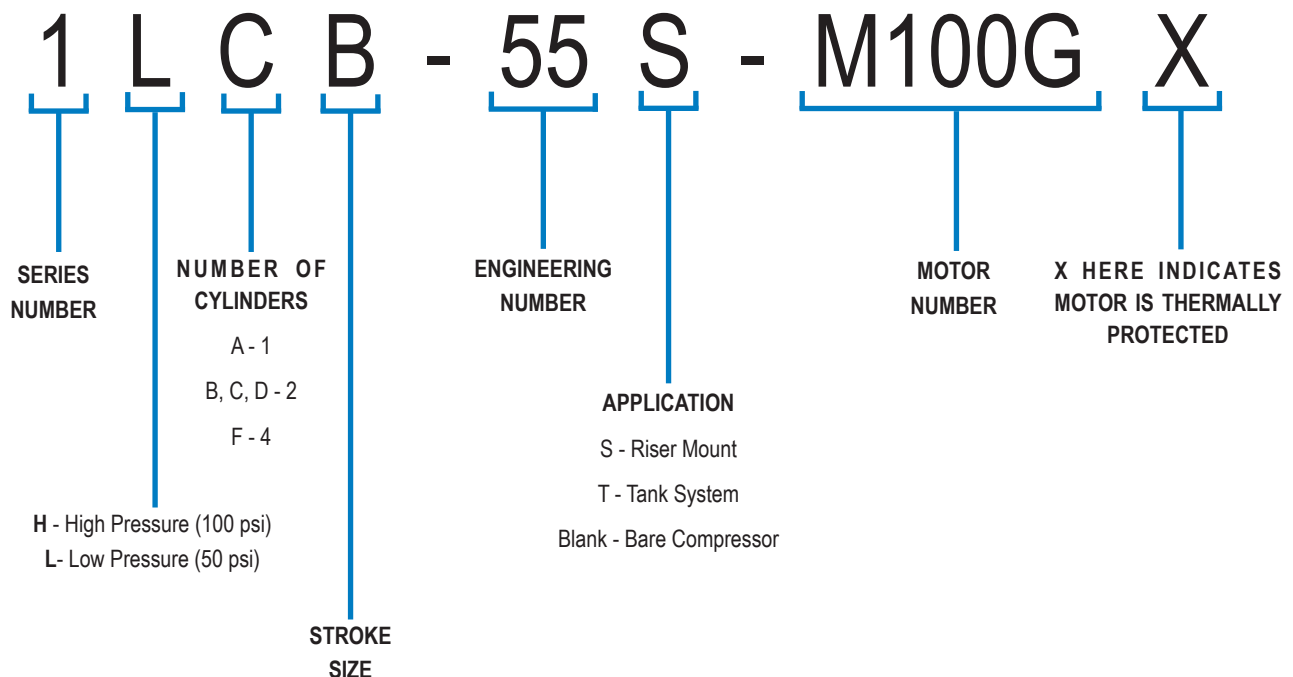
1 L C B - 55 S - M100G X

SERIES NUMBER

NUMBER OF CYLINDERS

A - 1

B, C, D - 2

F - 4

ENGINEERING NUMBER

MOTOR NUMBER

X HERE INDICATES MOTOR IS THERMALLY PROTECTED

APPLICATION

S - Riser Mount

T - Tank System

Blank - Bare Compressor

H - High Pressure (100 psi)
L- Low Pressure (50 psi)

STROKE SIZE